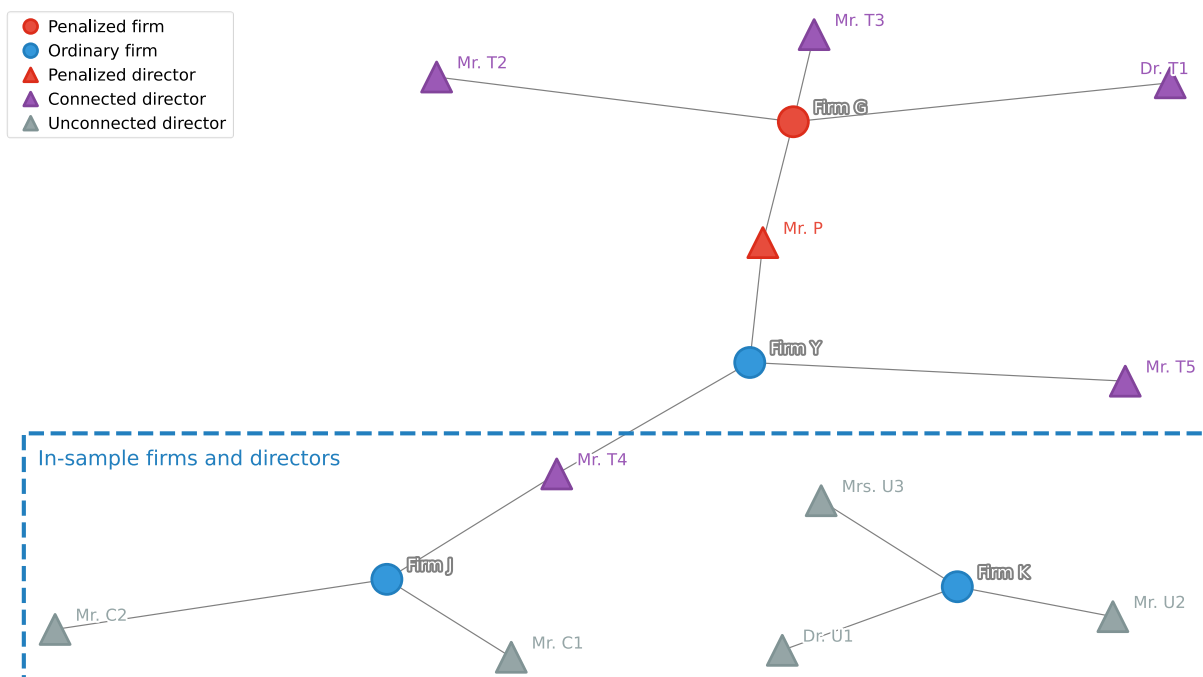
Penalized firm
Ordinary firm
Penalized director
Connected director
Unconnected director

Mr. T3
Mr. T2
Dr. T1
Firm G
Mr. P
Firm Y
Mr. T5

In-sample firms and directors
Mr. T4
Mrs. U3
Firm J
Firm K
Mr. C2
Mr. U2
Dr. U1
Mr. C1